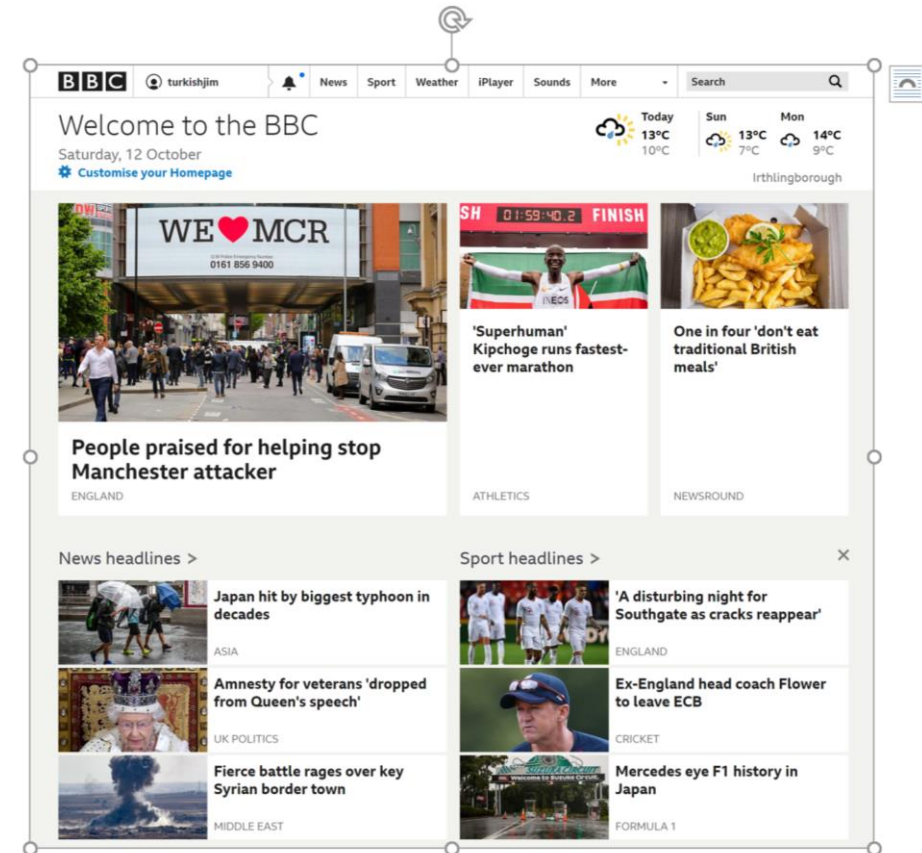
BBC turkishjim News Sport Weather iPlayer Sounds More Search

Welcome to the BBC
Saturday, 12 October
Customise your Homepage

Today 13°C 10°C
Sun 13°C 7°C
Mon 14°C 9°C
Irthlingborough

WE ❤ MCR
0161 856 9400

People praised for helping stop Manchester attacker
ENGLAND

01:59:40.2 FINISH
INEOS
'Superhuman' Kipchoge runs fastest-ever marathon
ATHLETICS

One in four 'don't eat traditional British meals'
NEWSROUND

News headlines >

Japan hit by biggest typhoon in decades
ASIA

Amnesty for veterans 'dropped from Queen's speech'
UK POLITICS

Fierce battle rages over key Syrian border town
MIDDLE EAST

Sport headlines >

'A disturbing night for Southgate as cracks reappear'
ENGLAND

Ex-England head coach Flower to leave ECB
CRICKET

Mercedes eye F1 history in Japan
FORMULA 1